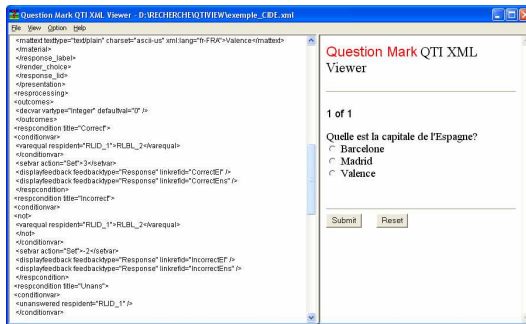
Question Mark QTI XML Viewer - D:\RECHERCHE\QTIVIEW\exemple_CIDE.xml

File View Option Help

<mattext texttype="text/plain" charset="ascii-us" xml:lang="fr-FRA">Valence</mattext>
</material>
</response_label>
</render_choice>
</response_lid>
</presentation>
<resprocessing>
<outcomes>
<decvar vartype="Integer" defaultval="0" />
</outcomes>
<respcondition title="Correct">
<conditionvar>
<varequal respident="RLID_1">RLBL_2</varequal>
</conditionvar>
<setvar action="Set">3</setvar>
<displayfeedback feedbacktype="Response" linkrefid="CorrectEf" />
<displayfeedback feedbacktype="Response" linkrefid="CorrectEns" />
</respcondition>
<respcondition title="Incorrect">
<conditionvar>
<not>
<varequal respident="RLID_1">RLBL_2</varequal>
</not>
</conditionvar>
<setvar action="Set">-2</setvar>
<displayfeedback feedbacktype="Response" linkrefid="IncorrectEf" />
<displayfeedback feedbacktype="Response" linkrefid="IncorrectEns" />
</respcondition>
<respcondition title="Unans">
<conditionvar>
<unanswered respident="RLID_1" />
</conditionvar>

Question Mark QTI XML Viewer

1 of 1

Quelle est la capitale de l'Espagne?
Barcelone
Madrid
Valence

Submit
Reset